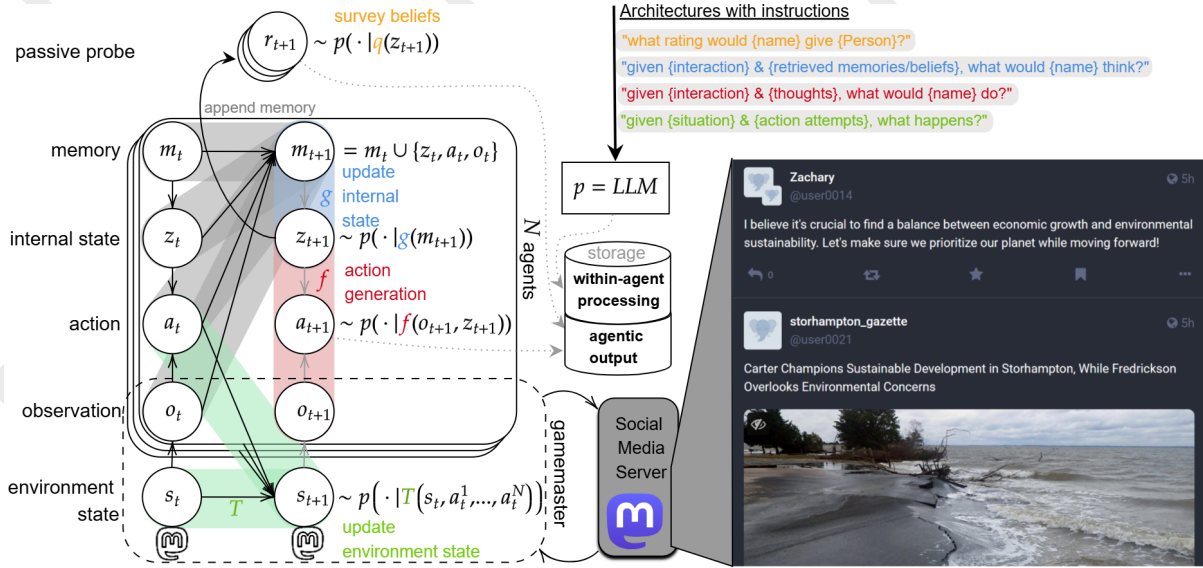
survey beliefs

passive probe

$r_{t+1} \sim p(\cdot \mid q(z_{t+1}))$

append memory

memory

$m_t$

$m_{t+1} = m_t \cup \{z_t, a_t, o_t\}$

update $g$ internal state

internal state

$z_t$

$z_{t+1} \sim p(\cdot \mid g(m_{t+1}))$

$f$ action generation

action

$a_t$

$a_{t+1} \sim p(\cdot \mid f(o_{t+1}, z_{t+1}))$

observation

$o_t$

$o_{t+1}$

environment state

$s_t$

$T$

$s_{t+1} \sim p\left(\cdot \mid T(s_t, a_t^1, ..., a_t^N)\right)$

update environment state

$N$ agents

gamemaster

Architectures with instructions

"what rating would {name} give {Person}?"

"given {interaction} & {retrieved memories/beliefs}, what would {name} think?"

"given {interaction} & {thoughts}, what would {name} do?"

"given {situation} & {action attempts}, what happens?"

$p = LLM$

storage

within-agent processing

agentic output

Social Media Server

Zachary
@user0014
5h

I believe it's crucial to find a balance between economic growth and environmental sustainability. Let's make sure we prioritize our planet while moving forward!

0

storhampton_gazette
@user0021
5h

Carter Champions Sustainable Development in Storhampton, While Fredrickson Overlooks Environmental Concerns